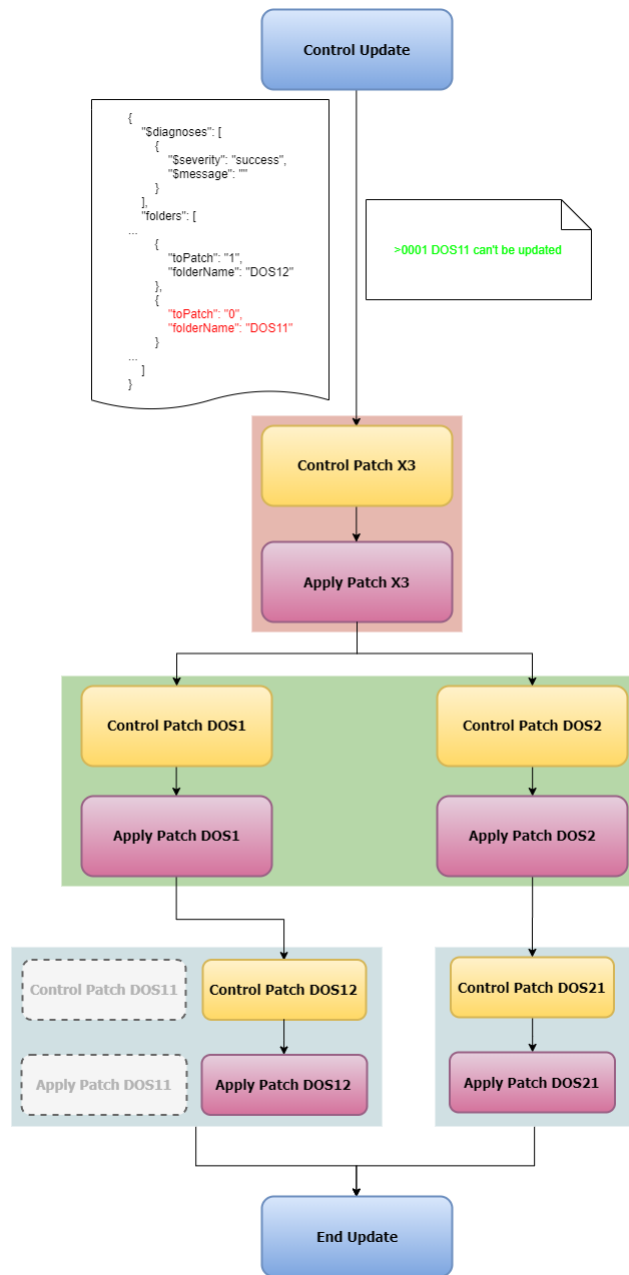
Control Update

{
"$diagnoses": [
{
"$severity": "success",
"$message": ""
}
],
"folders": [
...
{
"toPatch": "1",
"folderName": "DOS12"
},
{
"toPatch": "0",
"folderName": "DOS11"
}
...
]
}

>0001 DOS11 can't be updated

Control Patch X3

Apply Patch X3

Control Patch DOS1

Control Patch DOS2

Apply Patch DOS1

Apply Patch DOS2

Control Patch DOS11

Control Patch DOS12

Control Patch DOS21

Apply Patch DOS11

Apply Patch DOS12

Apply Patch DOS21

End Update